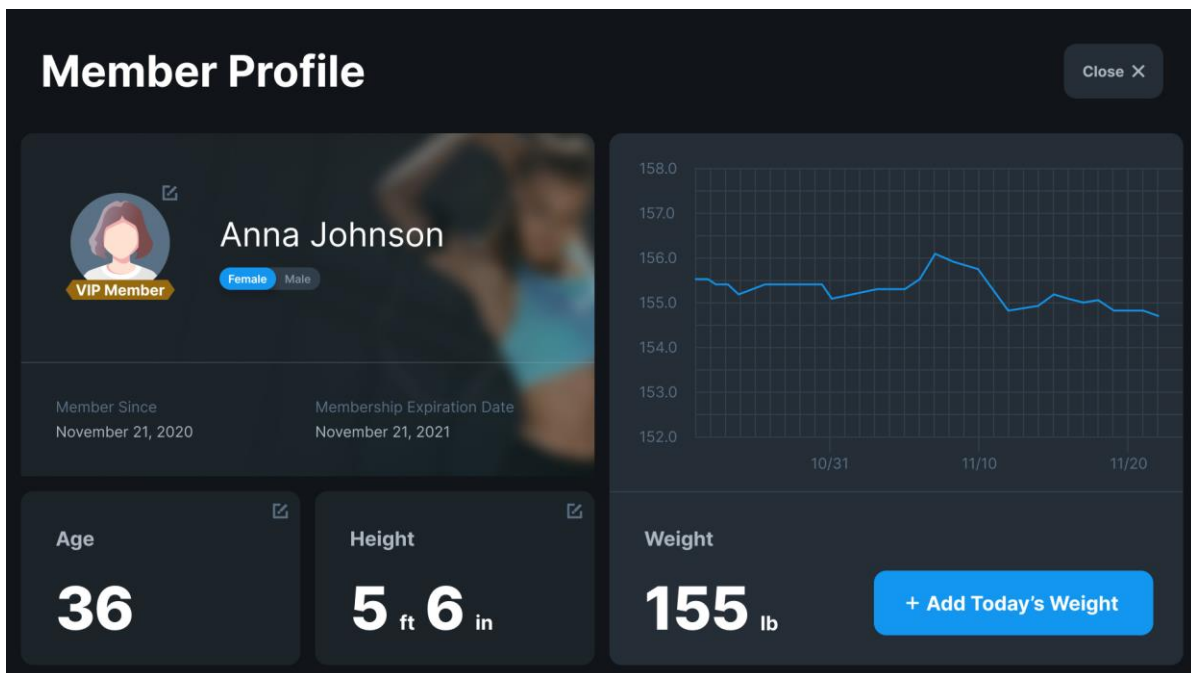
Member Profile

Close ✕

VIP Member

Anna Johnson

Female Male

Member Since
November 21, 2020

Membership Expiration Date
November 21, 2021

158.0
157.0
156.0
155.0
154.0
153.0
152.0
10/31
11/10
11/20

Age
36

Height
5 ft 6 in

Weight
155 lb

+ Add Today's Weight